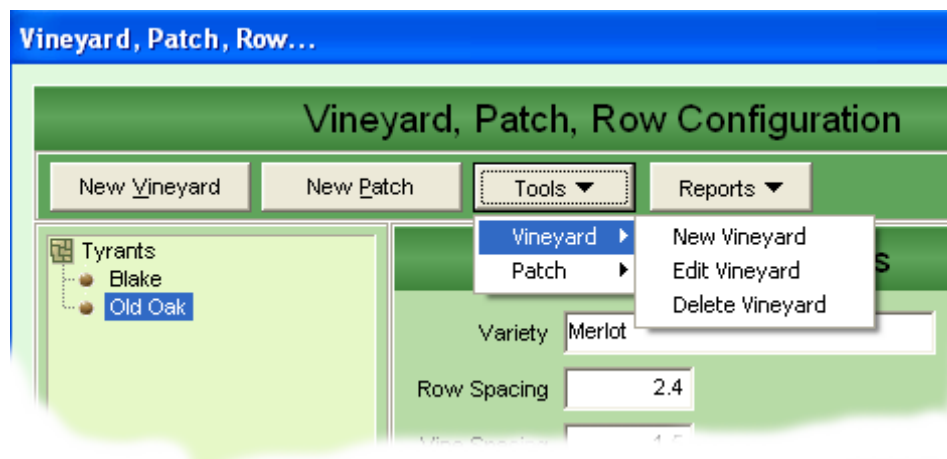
Vineyard, Patch, Row...

Vineyard, Patch, Row Configuration

New Vineyard
New Patch
Tools ▼
Reports ▼

Tyrants
Blake
Old Oak

Vineyard ▶
Patch ▶

New Vineyard
Edit Vineyard
Delete Vineyard

s

Variety Merlot

Row Spacing 2.4

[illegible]